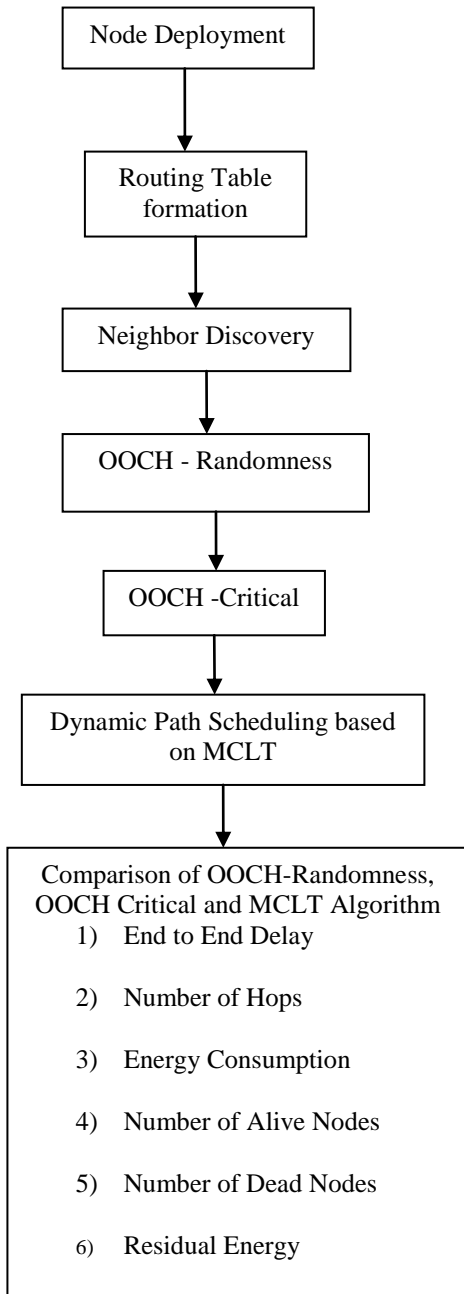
Node Deployment

Routing Table formation

Neighbor Discovery

OOCH - Randomness

OOCH -Critical

Dynamic Path Scheduling based on MCLT

Comparison of OOCH-Randomness, OOCH Critical and MCLT Algorithm
1) End to End Delay
2) Number of Hops
3) Energy Consumption
4) Number of Alive Nodes
5) Number of Dead Nodes
6) Residual Energy